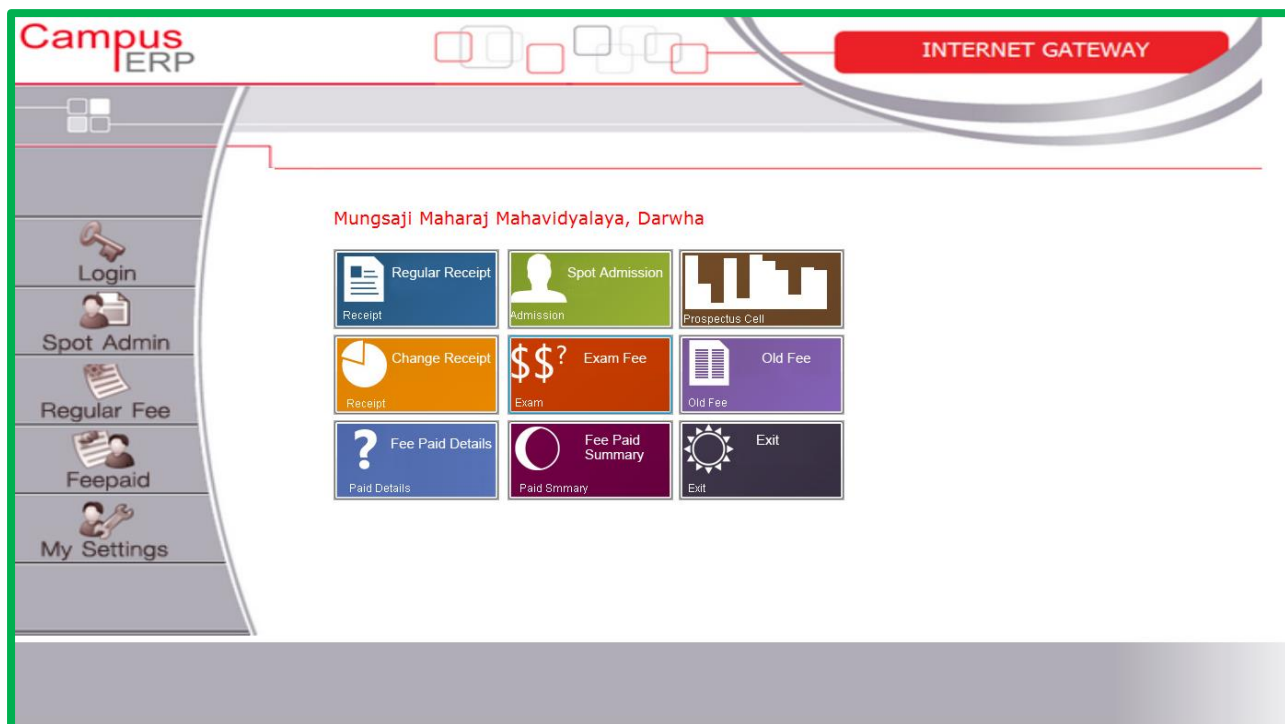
Campus ERP

INTERNET GATEWAY

Login

Spot Admin

Regular Fee

Feepaid

My Settings

Mungsaji Maharaj Mahavidyalaya, Darwha

Regular Receipt
Receipt

Spot Admission
Admission

Prospectus Cell

Change Receipt
Receipt

$\$\$^?$ Exam Fee
Exam

Old Fee
Old Fee

? Fee Paid Details
Paid Details

Fee Paid Summary
Paid Smmary

Exit
Exit